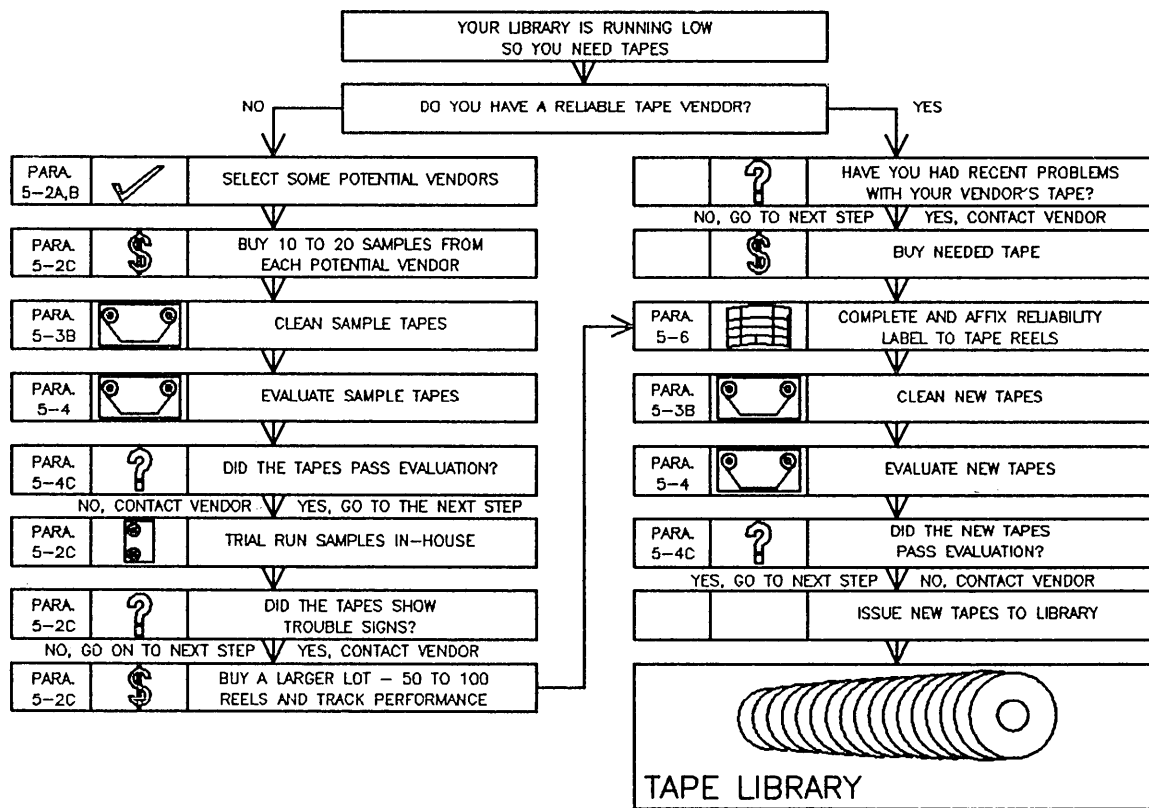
YOUR LIBRARY IS RUNNING LOW SO YOU NEED TAPES

DO YOU HAVE A RELIABLE TAPE VENDOR?

NO

YES

PARA. 5–2A,B
SELECT SOME POTENTIAL VENDORS

PARA. 5–2C
BUY 10 TO 20 SAMPLES FROM EACH POTENTIAL VENDOR

PARA. 5–3B
CLEAN SAMPLE TAPES

PARA. 5–4
EVALUATE SAMPLE TAPES

PARA. 5–4C
DID THE TAPES PASS EVALUATION?

NO, CONTACT VENDOR YES, GO TO THE NEXT STEP

PARA. 5–2C
TRIAL RUN SAMPLES IN–HOUSE

PARA. 5–2C
DID THE TAPES SHOW TROUBLE SIGNS?

NO, GO ON TO NEXT STEP YES, CONTACT VENDOR

PARA. 5–2C
BUY A LARGER LOT – 50 TO 100 REELS AND TRACK PERFORMANCE

HAVE YOU HAD RECENT PROBLEMS WITH YOUR VENDOR'S TAPE?

NO, GO TO NEXT STEP YES, CONTACT VENDOR

BUY NEEDED TAPE

PARA. 5–6
COMPLETE AND AFFIX RELIABILITY LABEL TO TAPE REELS

PARA. 5–3B
CLEAN NEW TAPES

PARA. 5–4
EVALUATE NEW TAPES

PARA. 5–4C
DID THE NEW TAPES PASS EVALUATION?

YES, GO TO NEXT STEP NO, CONTACT VENDOR

ISSUE NEW TAPES TO LIBRARY

TAPE LIBRARY